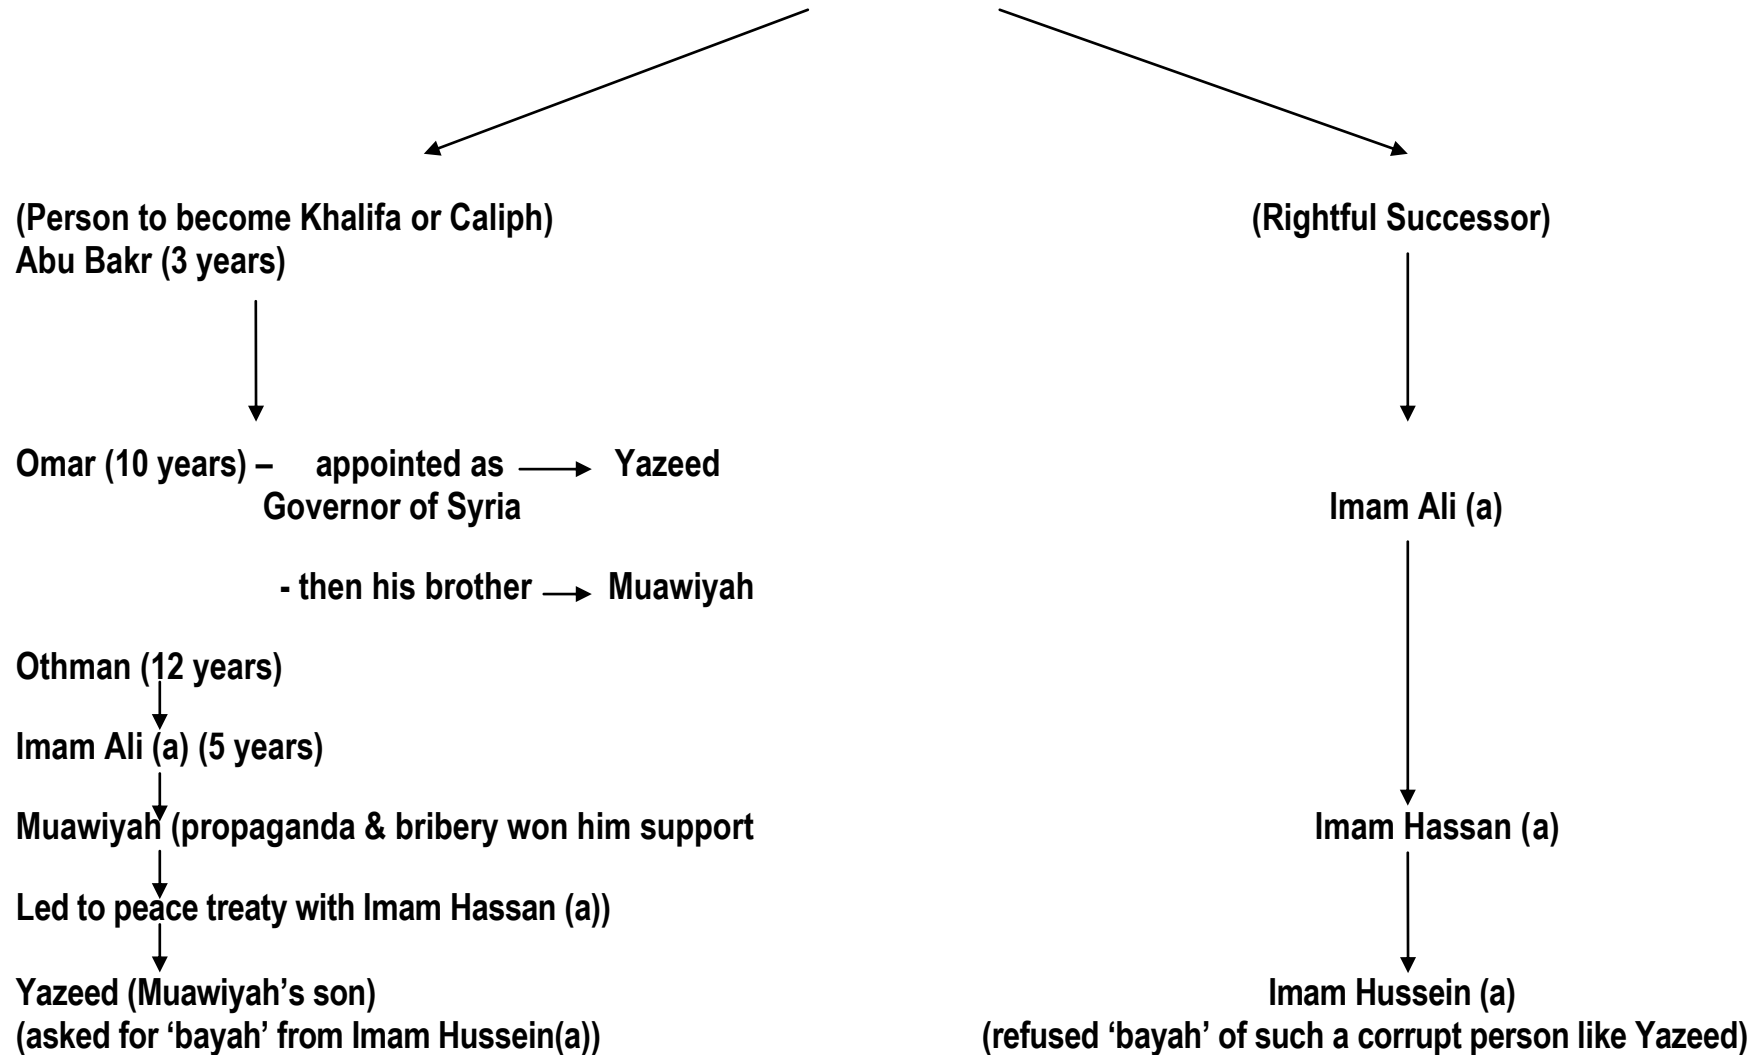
(Person to become Khalifa or Caliph)
Abu Bakr (3 years)

Omar (10 years) – appointed as Governor of Syria → Yazeed

- then his brother → Muawiyah

Othman (12 years)

Imam Ali (a) (5 years)

Muawiyah (propaganda & bribery won him support

Led to peace treaty with Imam Hassan (a))

Yazeed (Muawiyah's son)
(asked for 'bayah' from Imam Hussein(a))

(Rightful Successor)

Imam Ali (a)

Imam Hassan (a)

Imam Hussein (a)
(refused 'bayah' of such a corrupt person like Yazeed)